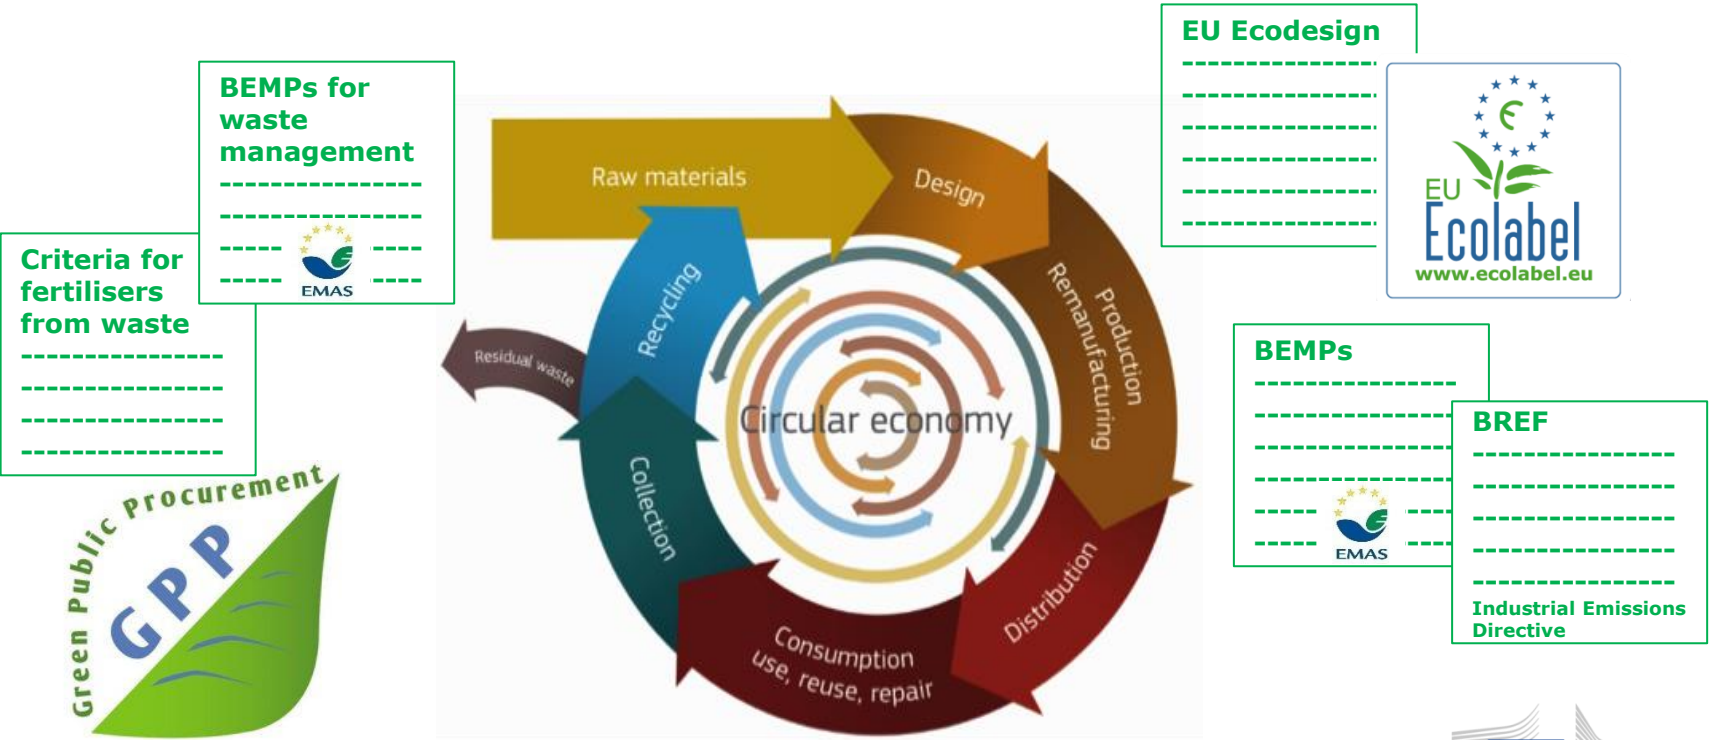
BEMPs for waste management
----------------
----------------
----- ----
----- ----
EMAS

Criteria for fertilisers from waste
----------------
----------------
----------------
----------------

Green Public Procurement
GPP

Raw materials
Design
Production
Remanufacturing
Distribution
Consumption
use, reuse, repair
Collection
Recycling
Residual waste
Circular economy

EU Ecodesign
----------------
----------------
----------------
----------------
----------------
----------------

EU
Ecolabel
www.ecolabel.eu

BEMPs
----------------
----------------
----------------
----------------
----- ----
----- ----
EMAS

BREF
----------------
----------------
----------------
----------------
----------------
Industrial Emissions Directive